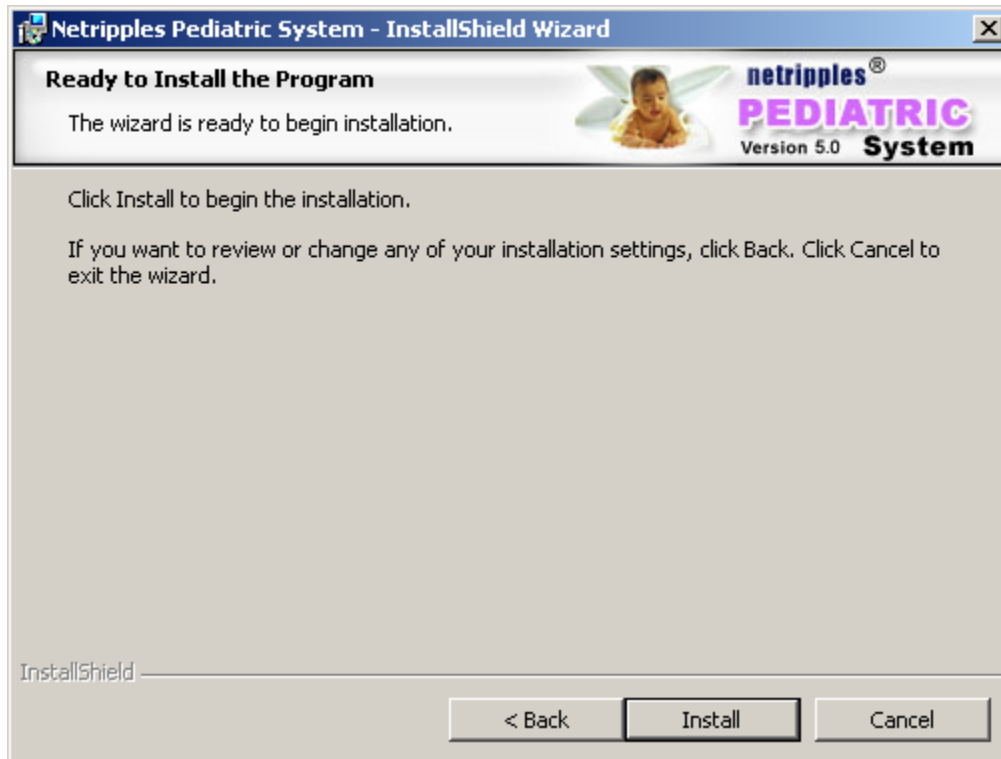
Netripples Pediatric System - InstallShield Wizard

Ready to Install the Program

The wizard is ready to begin installation.

netripples®
PEDIATRIC
Version 5.0 System

Click Install to begin the installation.

If you want to review or change any of your installation settings, click Back. Click Cancel to exit the wizard.

InstallShield

< Back
Install
Cancel